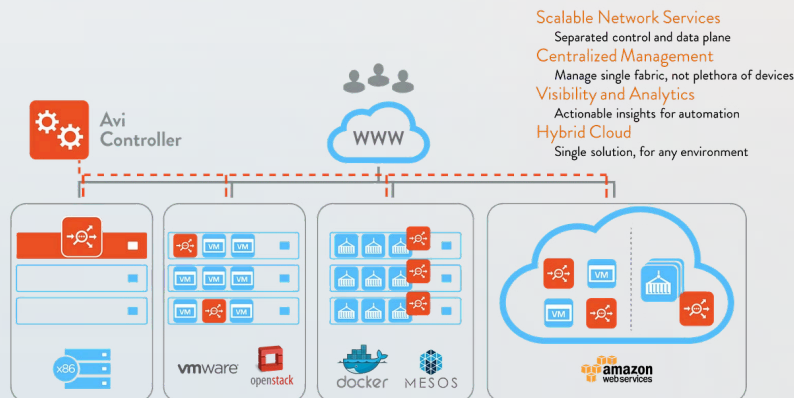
Scalable Network Services
Separated control and data plane
Centralized Management
Manage single fabric, not plethora of devices
Visibility and Analytics
Actionable insights for automation
Hybrid Cloud
Single solution, for any environment

Avi Controller

WWW

VM VM
VM VM
VM VM

VM
VM

x86

vmware

openstack

docker

MESOS

amazon
webservices